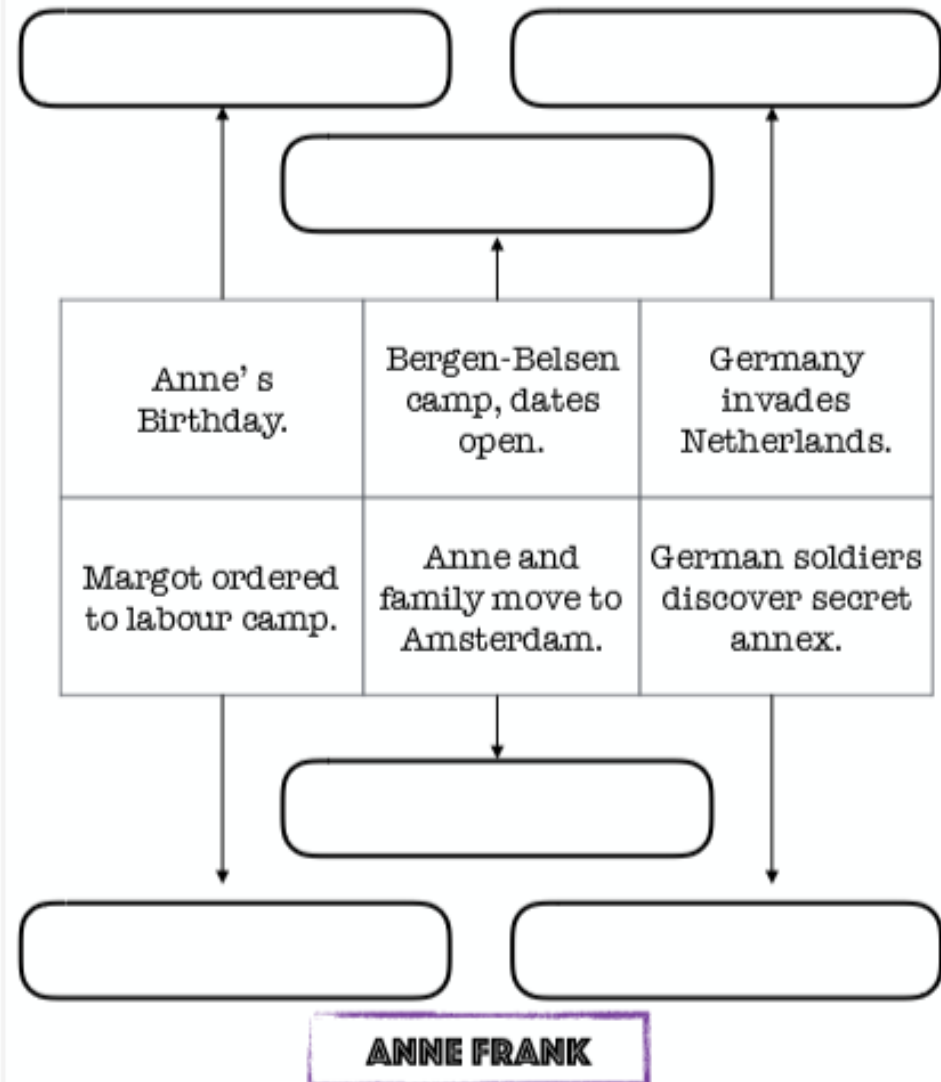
| | | |
|---|---|---|
| Anne' s Birthday. | Bergen-Belsen camp, dates open. | Germany invades Netherlands. |
| Margot ordered to labour camp. | Anne and family move to Amsterdam. | German soldiers discover secret annex. |

ANNE FRANK